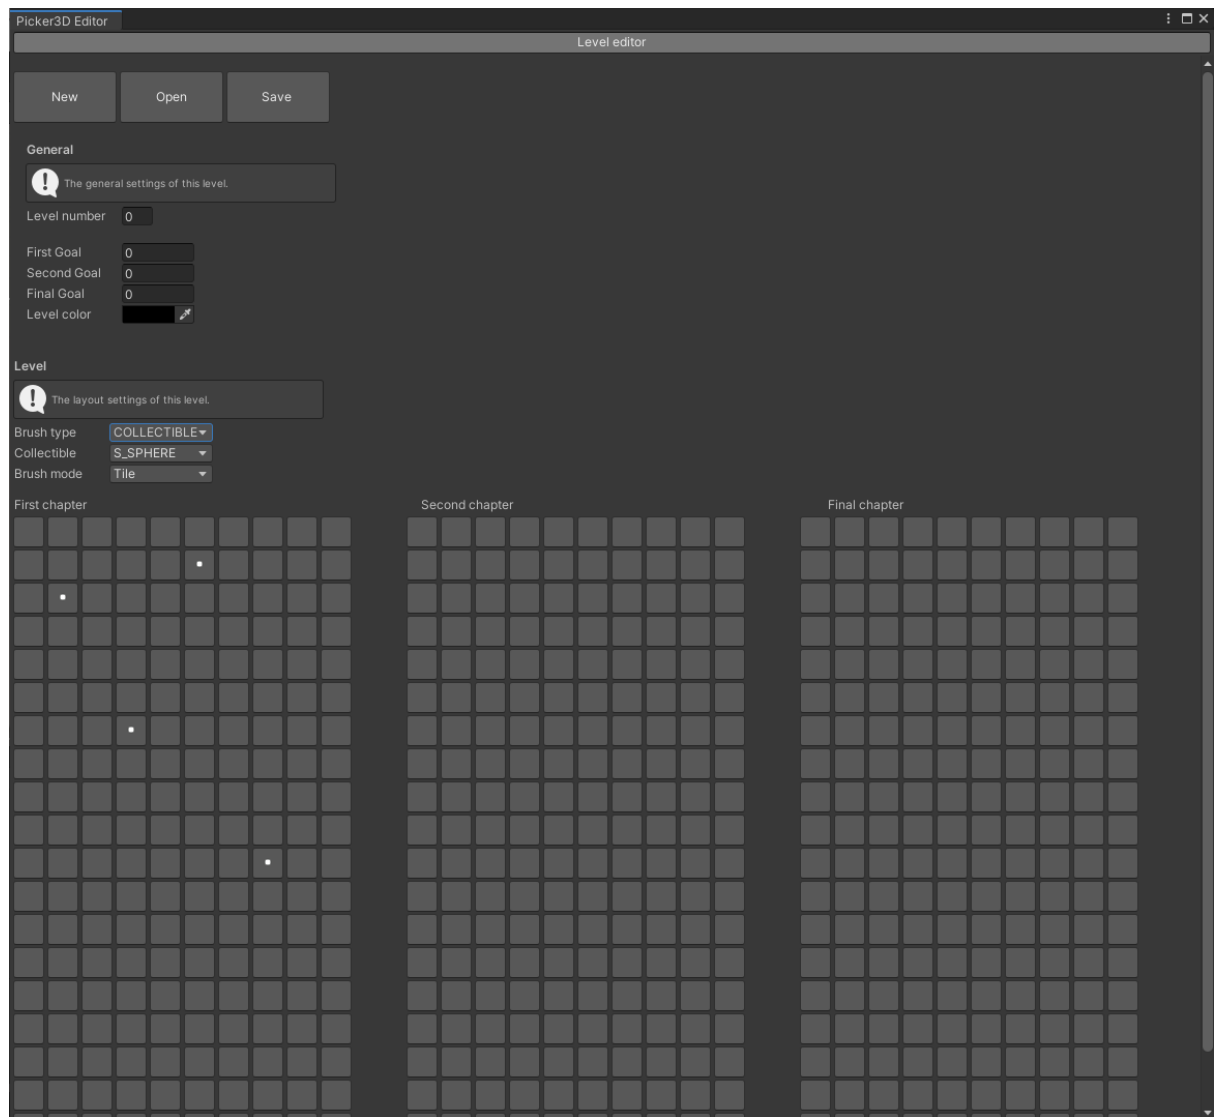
Picker3D Editor

Level editor

New

Open

Save

General

The general settings of this level.

Level number 0

First Goal 0

Second Goal 0

Final Goal 0

Level color

Level

The layout settings of this level.

Brush type COLLECTIBLE

Collectible S_SPHERE

Brush mode Tile

First chapter

Second chapter

Final chapter